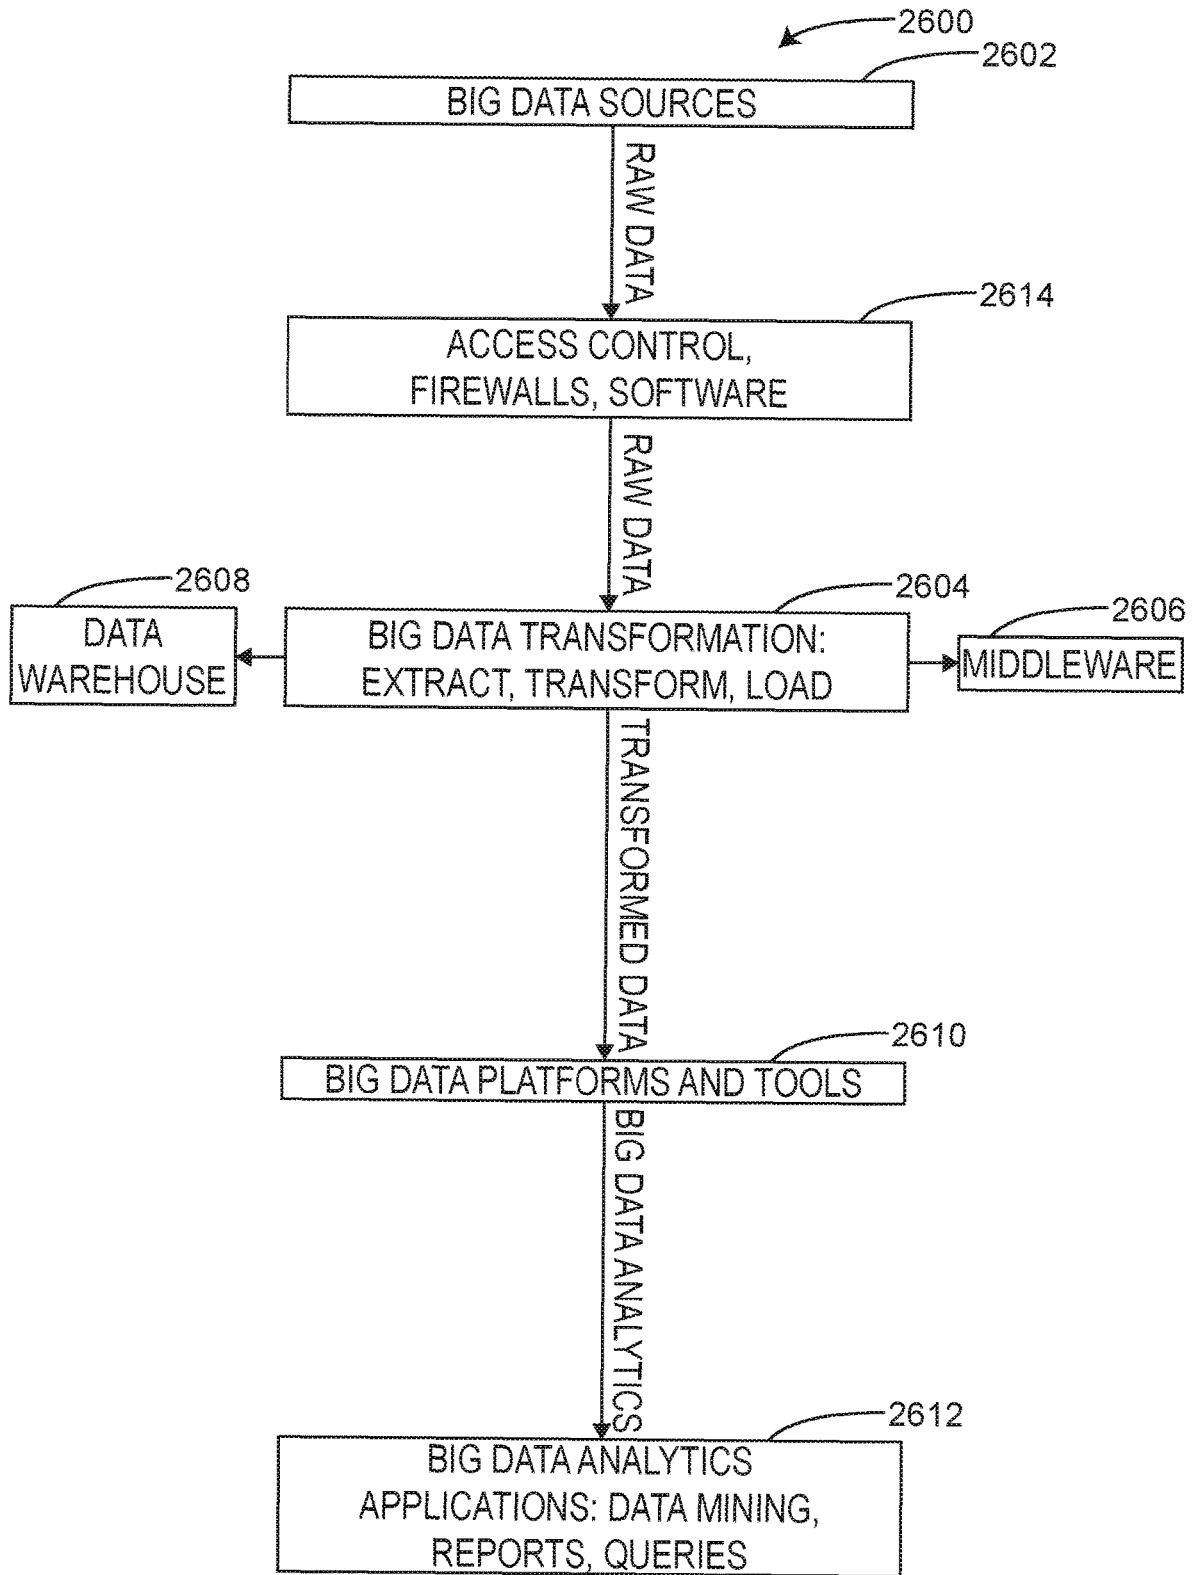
2600

2602

BIG DATA SOURCES

RAW DATA

2614

ACCESS CONTROL, FIREWALLS, SOFTWARE

RAW DATA

2608

DATA WAREHOUSE

2604

BIG DATA TRANSFORMATION: EXTRACT, TRANSFORM, LOAD

2606

MIDDLEWARE

TRANSFORMED DATA

2610

BIG DATA PLATFORMS AND TOOLS

BIG DATA ANALYTICS

2612

BIG DATA ANALYTICS APPLICATIONS: DATA MINING, REPORTS, QUERIES